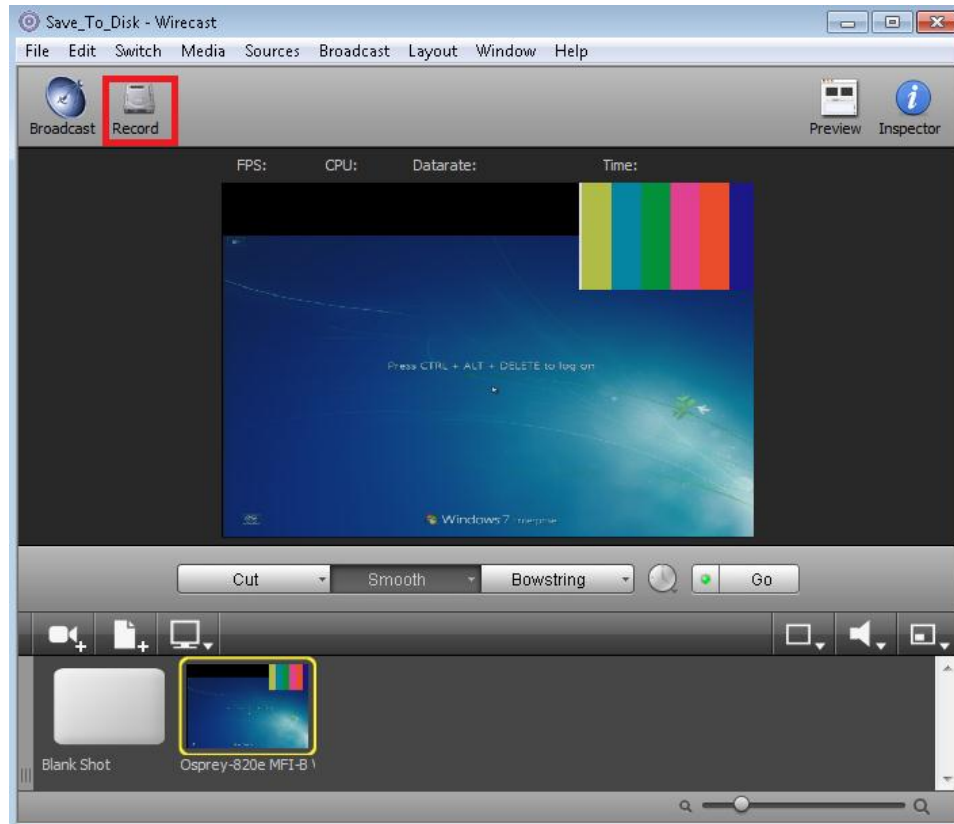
Save_To_Disk - Wirecast

File Edit Switch Media Sources Broadcast Layout Window Help

Broadcast Record

Preview Inspector

FPS: CPU: Datarate: Time:

Press CTRL + ALT + DELETE to log on

Windows 7 Enterprise

Cut Smooth Bowstring Go

Blank Shot

Osprey-820e MFI-B